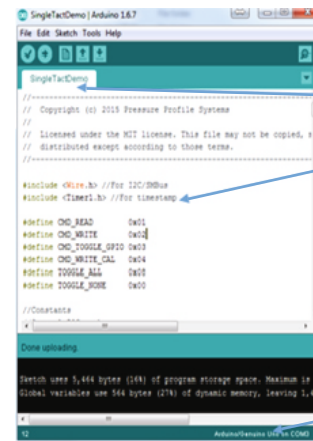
SingleTactDemo | Arduino 1.6.7

File Edit Sketch Tools Help

SingleTactDemo

//=====================================================
// Copyright (c) 2015 Pressure Profile Systems
//
// Licensed under the MIT license. This file may not be copied, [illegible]
// distributed except according to those terms.
//=====================================================

#include <Wire.h> //For I2C/SMBus
#include <Timer1.h> //For timestamp

#define CMD_READ 0x01
#define CMD_WRITE 0x02
#define CMD_TOGGLE_GPIO 0x03
#define CMD_WRITE_CAL 0x04
#define TOGGLE_ALL 0x08
#define TOGGLE_NONE 0x00

//Constants

Done uploading.

Sketch uses 5,464 bytes (16%) of program storage space. Maximum is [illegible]
Global variables use 564 bytes (27%) of dynamic memory, leaving 1,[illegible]

12

Arduino/Genuino Uno on COM3